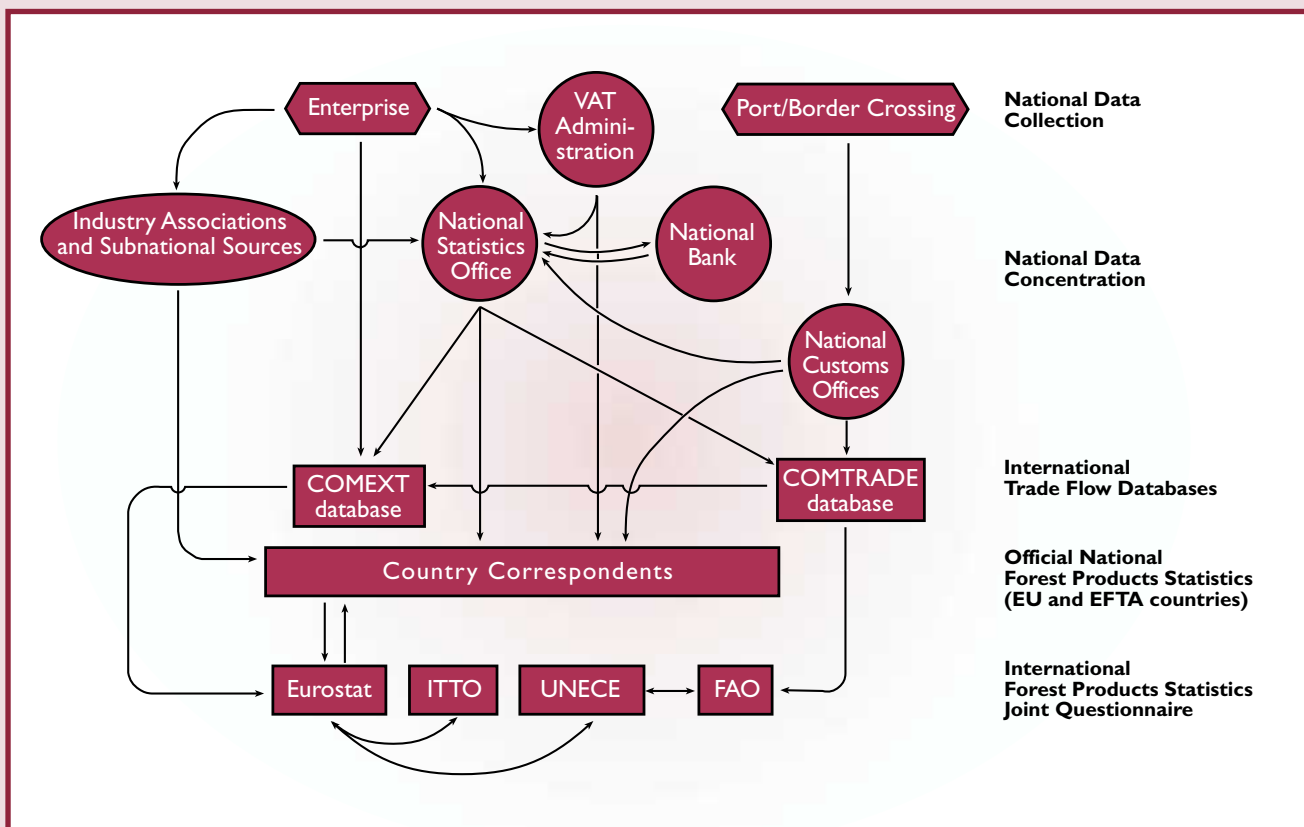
Enterprise

VAT Administration

Port/Border Crossing

National Data Collection

Industry Associations and Subnational Sources

National Statistics Office

National Bank

National Data Concentration

National Customs Offices

COMEXT database

COMTRADE database

International Trade Flow Databases

Country Correspondents

Official National Forest Products Statistics (EU and EFTA countries)

Eurostat

ITTO

UNECE

FAO

International Forest Products Statistics Joint Questionnaire